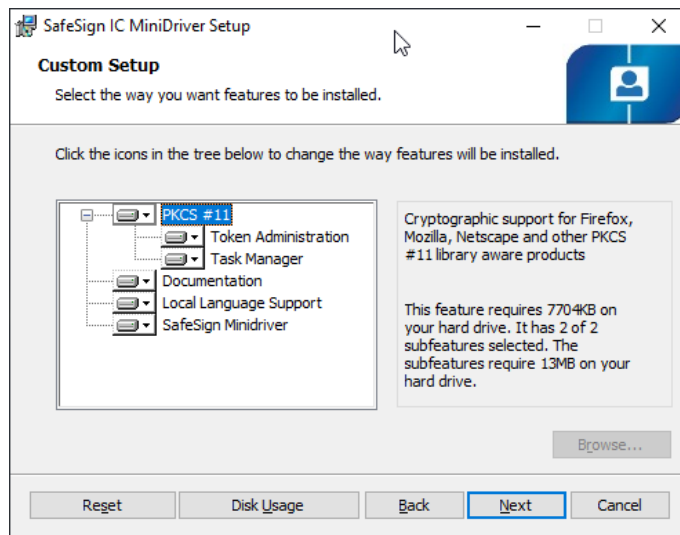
SafeSign IC MiniDriver Setup

Custom Setup

Select the way you want features to be installed.

Click the icons in the tree below to change the way features will be installed.

PKCS #11
Token Administration
Task Manager
Documentation
Local Language Support
SafeSign Minidriver

Cryptographic support for Firefox, Mozilla, Netscape and other PKCS #11 library aware products

This feature requires 7704KB on your hard drive. It has 2 of 2 subfeatures selected. The subfeatures require 13MB on your hard drive.

Browse...

Reset
Disk Usage
Back
Next
Cancel